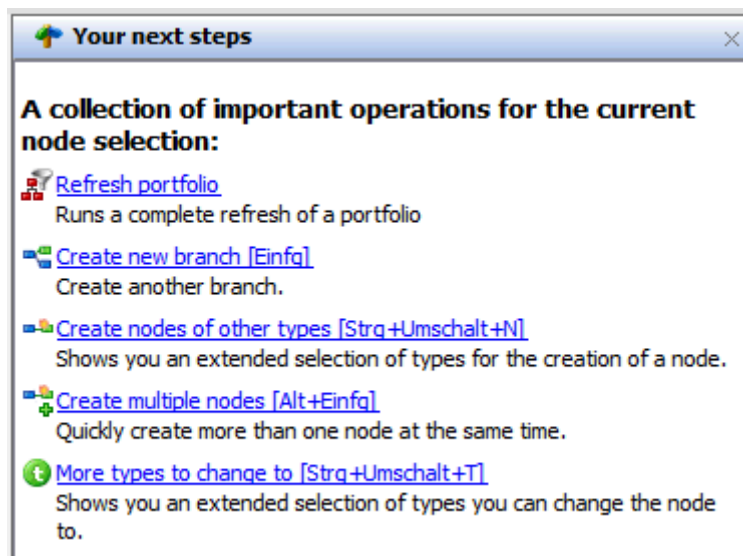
Your next steps

A collection of important operations for the current node selection:

Refresh portfolio
Runs a complete refresh of a portfolio

Create new branch [Einfg]
Create another branch.

Create nodes of other types [Strg+Umschalt+N]
Shows you an extended selection of types for the creation of a node.

Create multiple nodes [Alt+Einfg]
Quickly create more than one node at the same time.

More types to change to [Strg+Umschalt+T]
Shows you an extended selection of types you can change the node to.